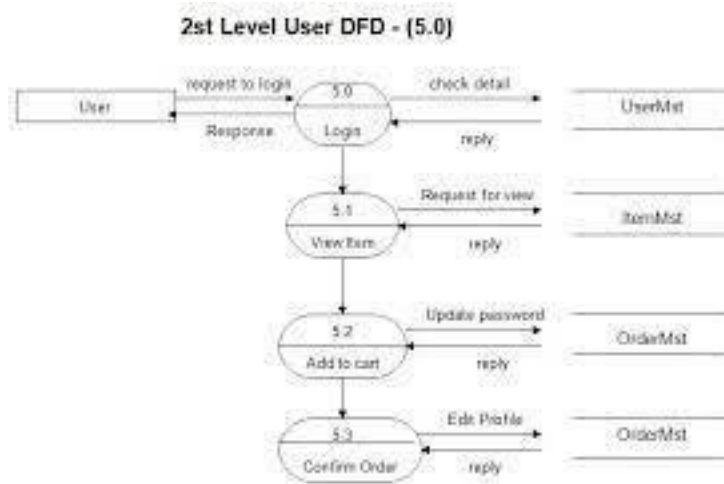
2st Level User DFD - (5.0)

User

request to login

Response

5.0

Login

check detail

reply

UserMst

5.1

View Item

Request for view

reply

ItemMst

5.2

Add to cart

Update password

reply

OrderMst

5.3

Confirm Order

Edit Profile

reply

OrderMst